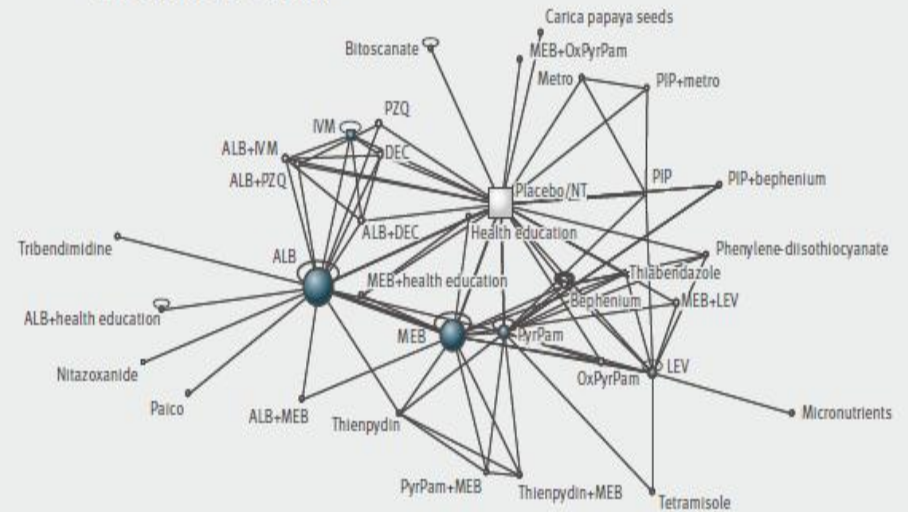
Carica papaya seeds
Bitoscanate
MEB+OxPyrPam
Metro
PIP+metro
PZQ
IVM
ALB+IVM
DEC
ALB+PZQ
Placebo/NT
PIP
PIP+bephenium
Health education
ALB+DEC
Tribendimidine
ALB
Phenylene-diisothiocyanate
MEB+health education
Thiabendazole
ALB+health education
Bephenium
MEB+LEV
MEB
PyrPam
Nitazoxanide
OxPyrPam
LEV
Paico
ALB+MEB
Micronutrients
Thienpydin
PyrPam+MEB
Thienpydin+MEB
Tetramisole